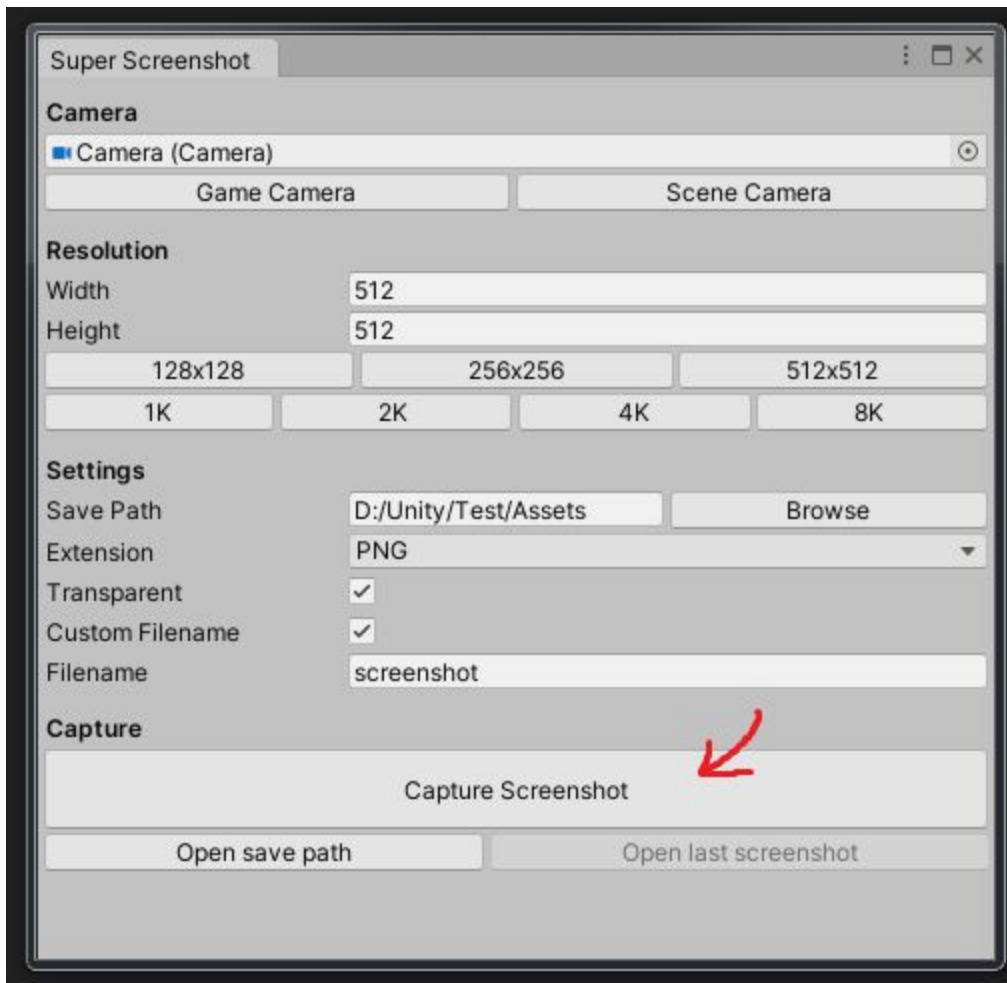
Super Screenshot

Camera

Camera (Camera)

Game Camera
Scene Camera

Resolution

Width 512

Height 512

128x128
256x256
512x512

1K
2K
4K
8K

Settings

Save Path D:/Unity/Test/Assets
Browse

Extension PNG

Transparent ✓

Custom Filename ✓

Filename screenshot

Capture

Capture Screenshot

Open save path
Open last screenshot